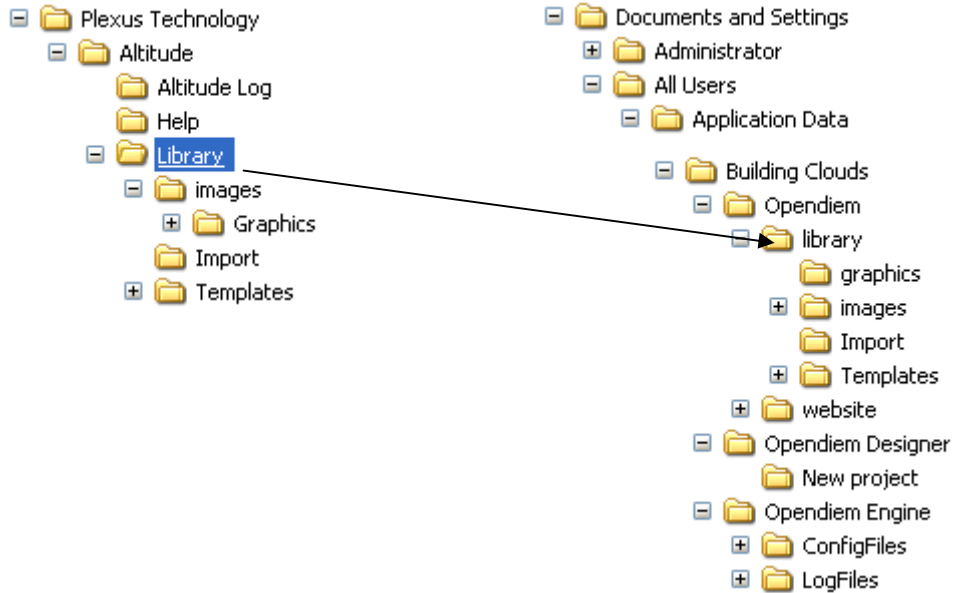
Plexus Technology
Altitude
Altitude Log
Help
Library
images
Graphics
Import
Templates

Documents and Settings
Administrator
All Users
Application Data
Building Clouds
Opendiem
library
graphics
images
Import
Templates
website
Opendiem Designer
New project
Opendiem Engine
ConfigFiles
LogFiles